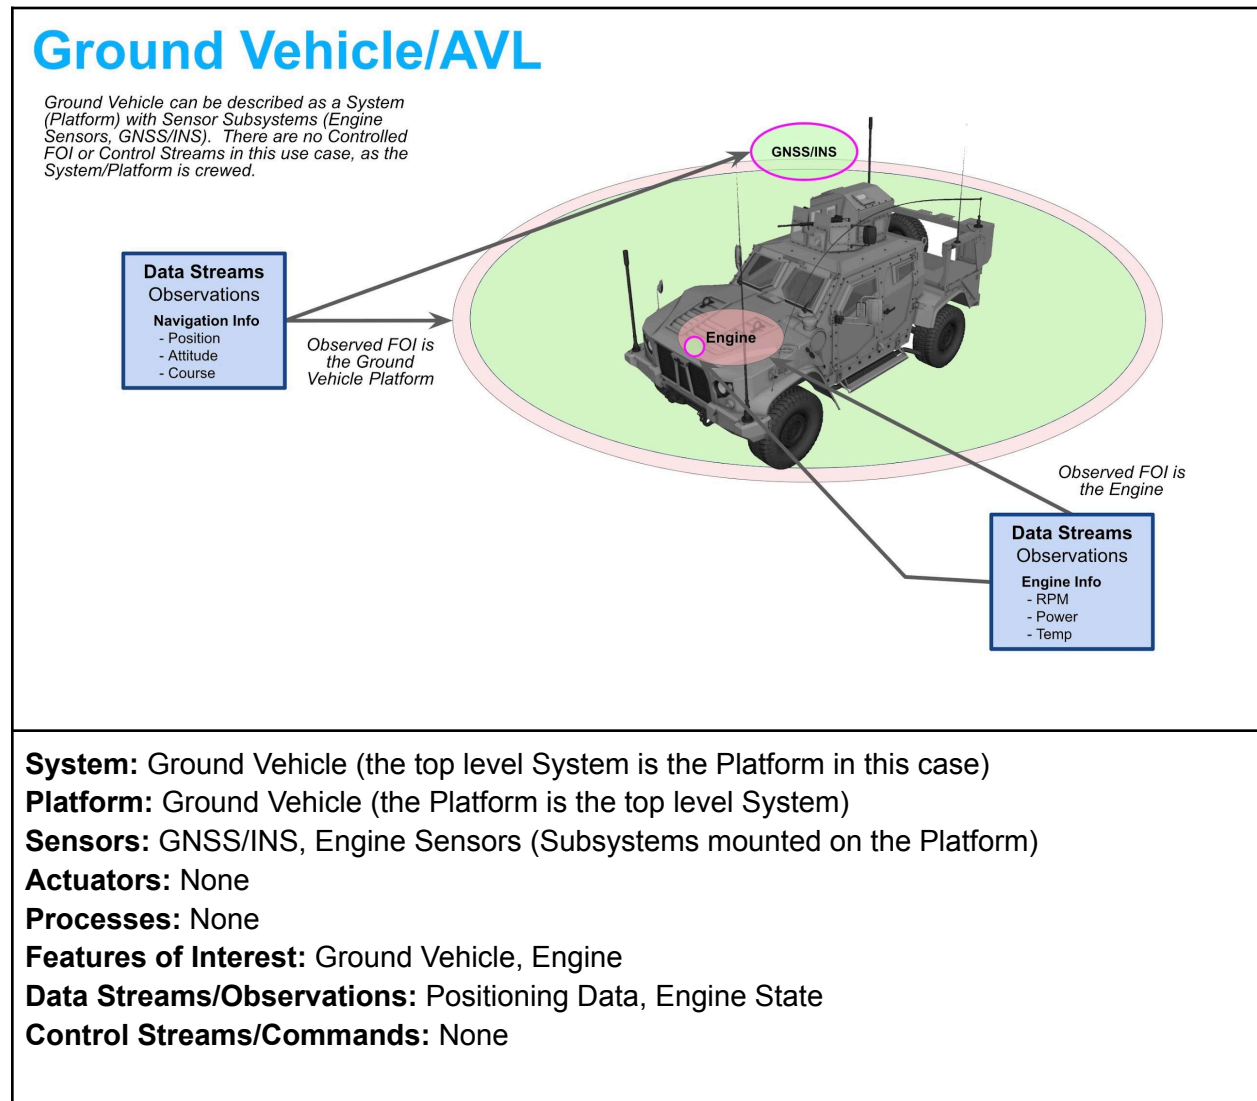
Ground Vehicle/AVL

Ground Vehicle can be described as a System (Platform) with Sensor Subsystems (Engine Sensors, GNSS/INS). There are no Controlled FOI or Control Streams in this use case, as the System/Platform is crewed.

GNSS/INS

Data Streams
Observations
Navigation Info
- Position
- Attitude
- Course

Observed FOI is the Ground Vehicle Platform

Engine

Observed FOI is the Engine

Data Streams
Observations
Engine Info
- RPM
- Power
- Temp

**System:** Ground Vehicle (the top level System is the Platform in this case)
**Platform:** Ground Vehicle (the Platform is the top level System)
**Sensors:** GNSS/INS, Engine Sensors (Subsystems mounted on the Platform)
**Actuators:** None
**Processes:** None
**Features of Interest:** Ground Vehicle, Engine
**Data Streams/Observations:** Positioning Data, Engine State
**Control Streams/Commands:** None